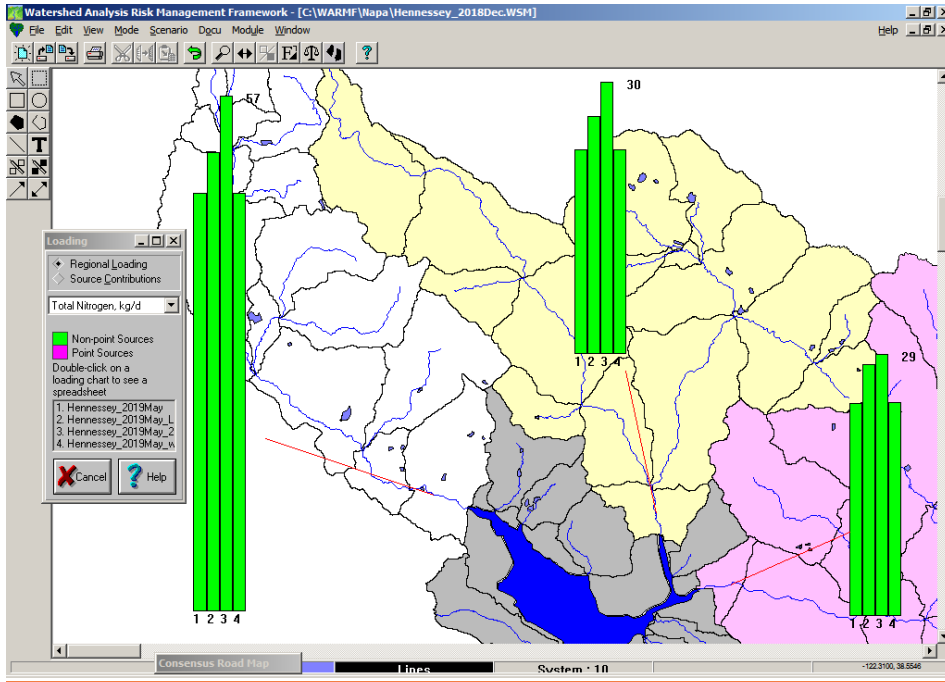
Watershed Analysis Risk Management Framework - [C:\WARMF\Napa\Hennessey_2018Dec.WSM]

File Edit View Mode Scenario Docu Module Window Help

F2

Loading

Regional Loading
Source Contributions

Total Nitrogen, kg/d

Non-point Sources
Point Sources

Double-click on a loading chart to see a spreadsheet

1. Hennessey_2019May
2. Hennessey_2019May_L
3. Hennessey_2019May_2
4. Hennessey_2019May_w

Cancel Help

57

1 2 3 4

30

1 2 3 4

29

1 2 3 4

Consensus Road Map Lines System : 10 -122.3100, 38.5546